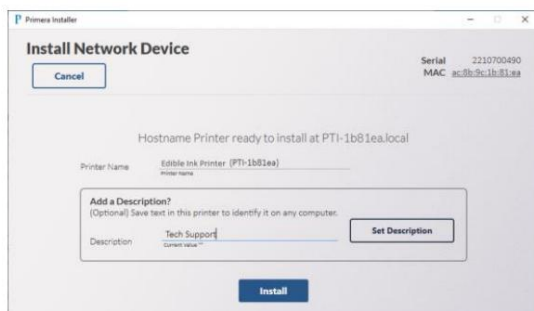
Primera Installer

Install Network Device

Cancel

Serial 2210700490
MAC ac:8b:9c:1b:81:ea

Hostname Printer ready to install at PTI-1b81ea.local

Printer Name Edible Ink Printer (PTI-1b81ea)
Printer Name

Add a Description?
(Optional) Save text in this printer to identify it on any computer.

Description Tech Support
Current Value ""

Set Description

Install